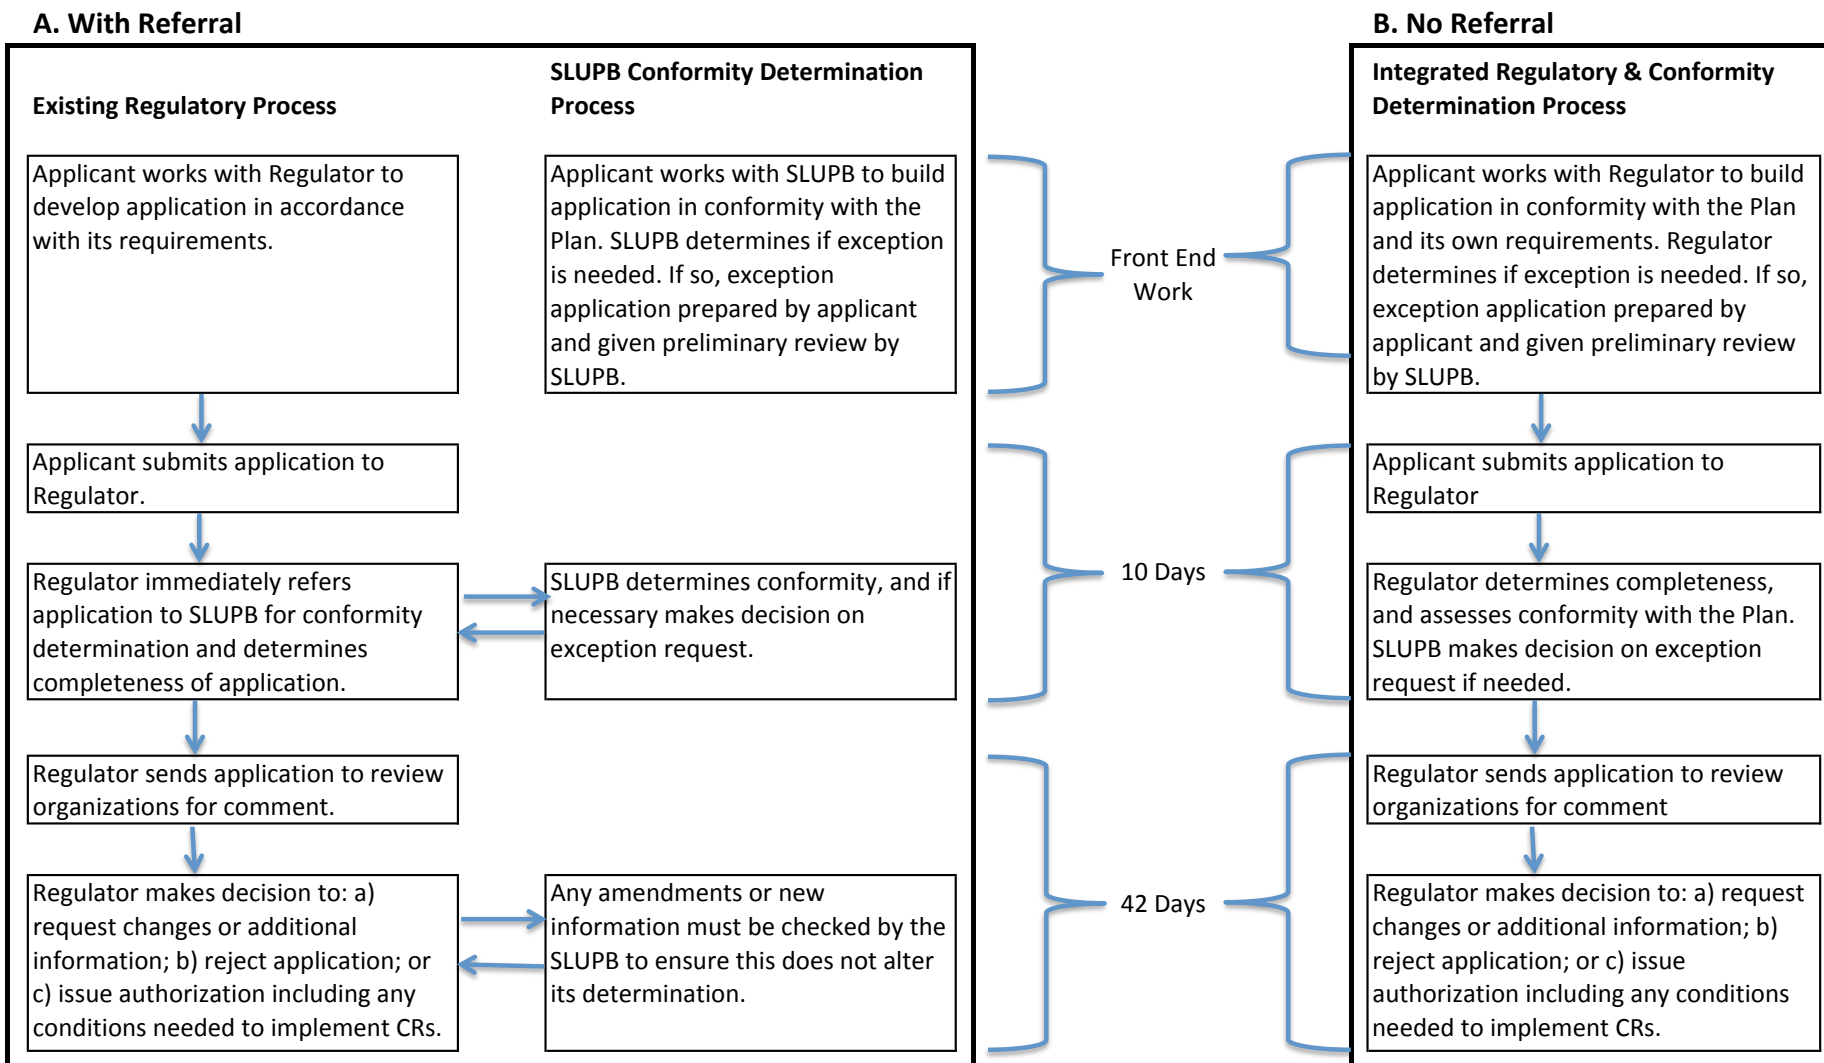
A. With Referral

Existing Regulatory Process

SLUPB Conformity Determination Process

Applicant works with Regulator to develop application in accordance with its requirements.

Applicant works with SLUPB to build application in conformity with the Plan. SLUPB determines if exception is needed. If so, exception application prepared by applicant and given preliminary review by SLUPB.

Applicant submits application to Regulator.

Regulator immediately refers application to SLUPB for conformity determination and determines completeness of application.

SLUPB determines conformity, and if necessary makes decision on exception request.

Regulator sends application to review organizations for comment.

Regulator makes decision to: a) request changes or additional information; b) reject application; or c) issue authorization including any conditions needed to implement CRs.

Any amendments or new information must be checked by the SLUPB to ensure this does not alter its determination.

Front End Work

10 Days

42 Days

B. No Referral

Integrated Regulatory & Conformity Determination Process

Applicant works with Regulator to build application in conformity with the Plan and its own requirements. Regulator determines if exception is needed. If so, exception application prepared by applicant and given preliminary review by SLUPB.

Applicant submits application to Regulator

Regulator determines completeness, and assesses conformity with the Plan. SLUPB makes decision on exception request if needed.

Regulator sends application to review organizations for comment

Regulator makes decision to: a) request changes or additional information; b) reject application; or c) issue authorization including any conditions needed to implement CRs.